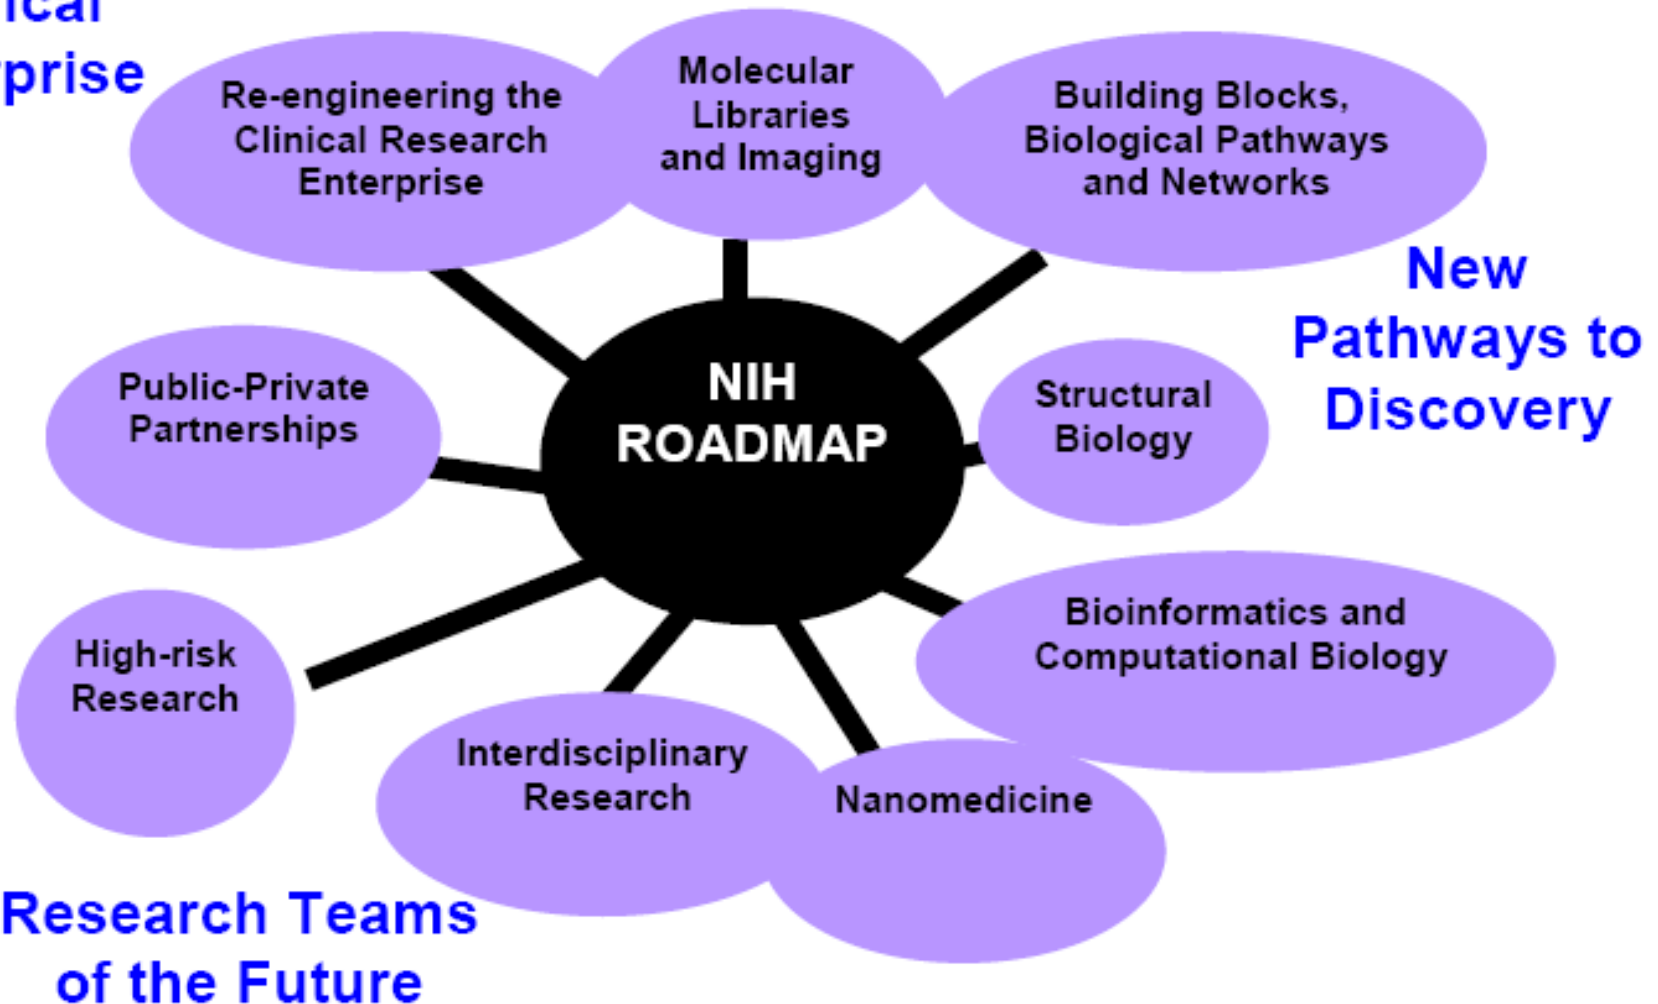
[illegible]ical
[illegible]prise

Re-engineering the Clinical Research Enterprise

Molecular Libraries and Imaging

Building Blocks, Biological Pathways and Networks

New Pathways to Discovery

Public-Private Partnerships

NIH ROADMAP

Structural Biology

High-risk Research

Bioinformatics and Computational Biology

Interdisciplinary Research

Nanomedicine

Research Teams of the Future